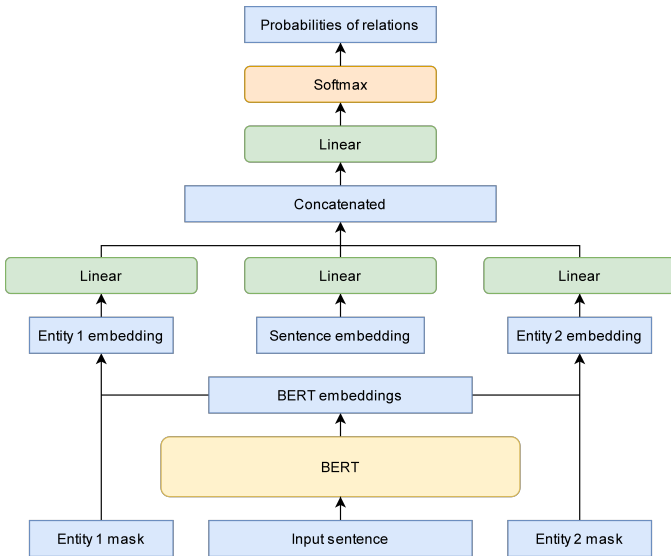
Probabilities of relations

Softmax

Linear

Concatenated

Linear

Linear

Linear

Entity 1 embedding

Sentence embedding

Entity 2 embedding

BERT embeddings

BERT

Entity 1 mask

Input sentence

Entity 2 mask